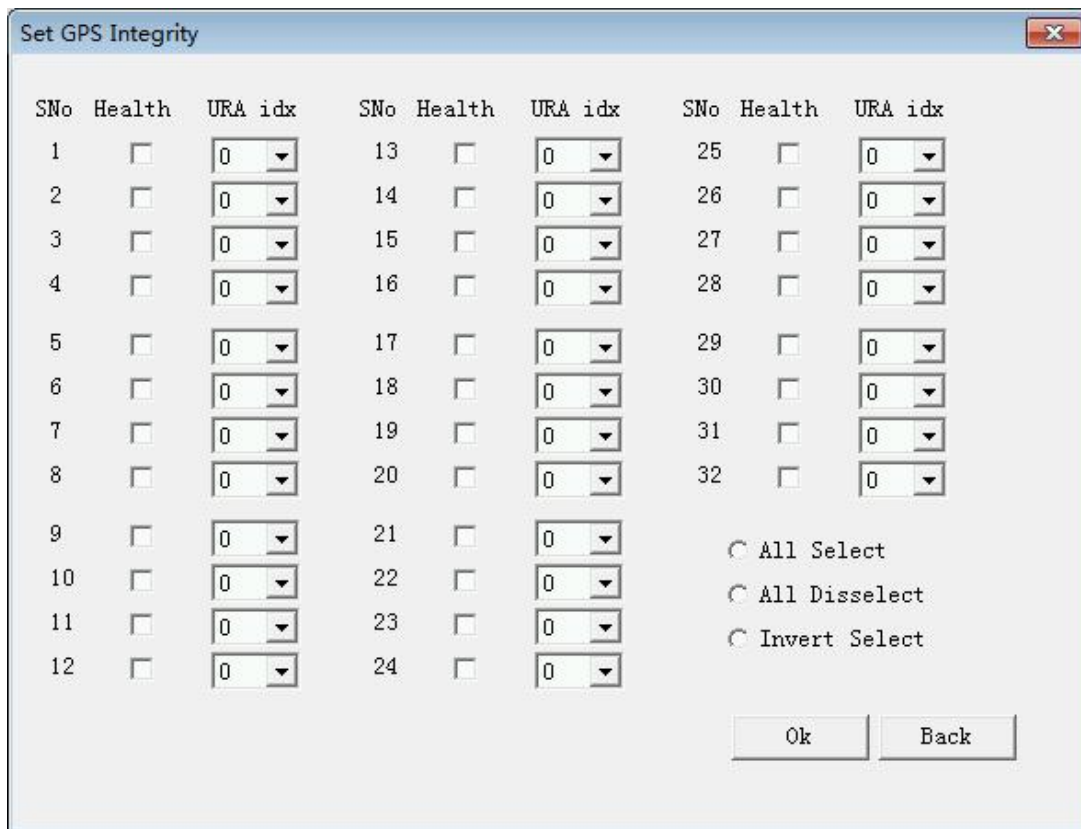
Set GPS Integrity

| SNo | Health | URA idx | SNo | Health | URA idx | SNo | Health | URA idx |
|---|---|---|---|---|---|---|---|---|
| 1 | | 0 | 13 | | 0 | 25 | | 0 |
| 2 | | 0 | 14 | | 0 | 26 | | 0 |
| 3 | | 0 | 15 | | 0 | 27 | | 0 |
| 4 | | 0 | 16 | | 0 | 28 | | 0 |
| 5 | | 0 | 17 | | 0 | 29 | | 0 |
| 6 | | 0 | 18 | | 0 | 30 | | 0 |
| 7 | | 0 | 19 | | 0 | 31 | | 0 |
| 8 | | 0 | 20 | | 0 | 32 | | 0 |
| 9 | | 0 | 21 | | 0 | | | |
| 10 | | 0 | 22 | | 0 | | | |
| 11 | | 0 | 23 | | 0 | | | |
| 12 | | 0 | 24 | | 0 | | | |

All Select
All Disselect
Invert Select

Ok
Back